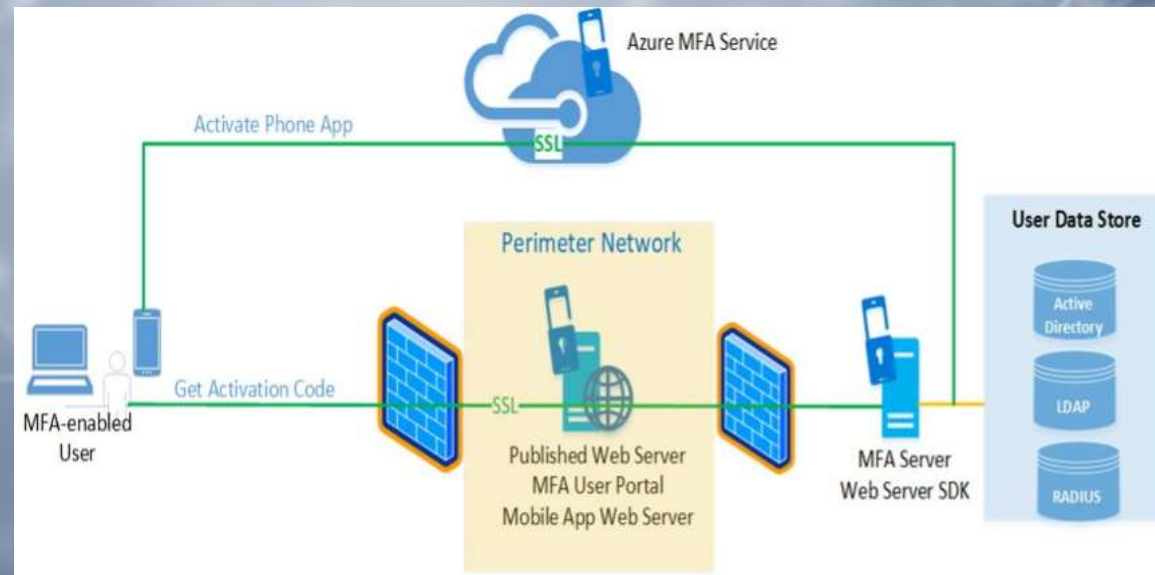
Azure MFA Service

Activate Phone App

SSL

User Data Store

Perimeter Network

Active Directory

LDAP

RADIUS

Get Activation Code

SSL

MFA-enabled User

Published Web Server
MFA User Portal
Mobile App Web Server

MFA Server
Web Server SDK